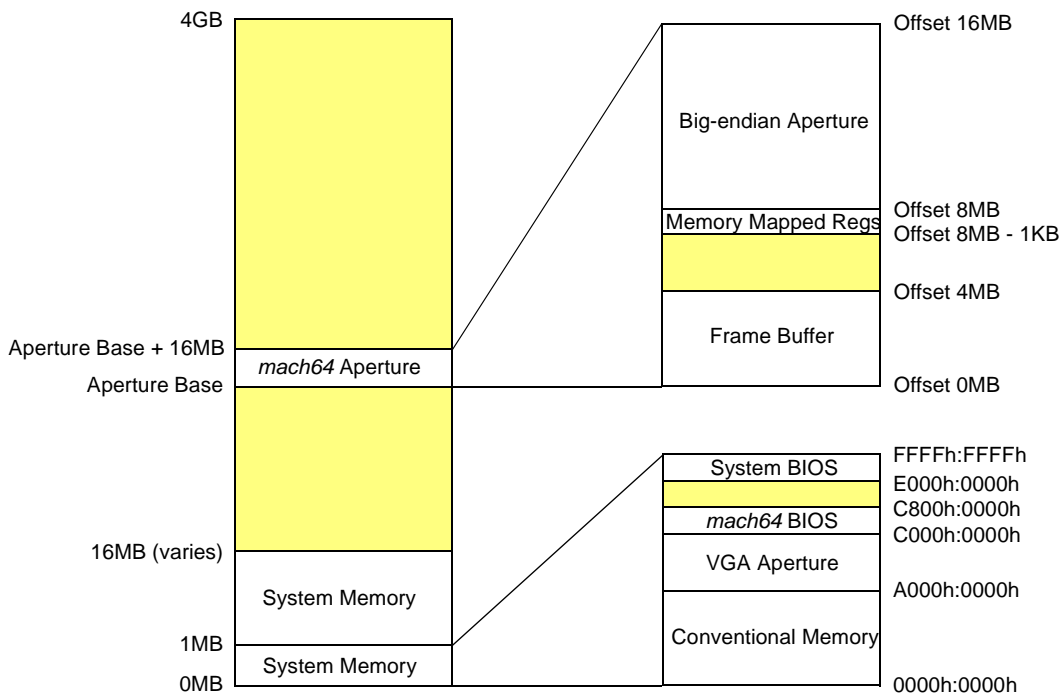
4GB

Aperture Base + 16MB
mach64 Aperture
Aperture Base

16MB (varies)
System Memory
1MB
System Memory
0MB

Big-endian Aperture
Offset 16MB
Offset 8MB
Memory Mapped Regs
Offset 8MB - 1KB
Offset 4MB
Frame Buffer
Offset 0MB

FFFFh:FFFFh
System BIOS
E000h:0000h
C800h:0000h
mach64 BIOS
C000h:0000h
VGA Aperture
A000h:0000h
Conventional Memory
0000h:0000h